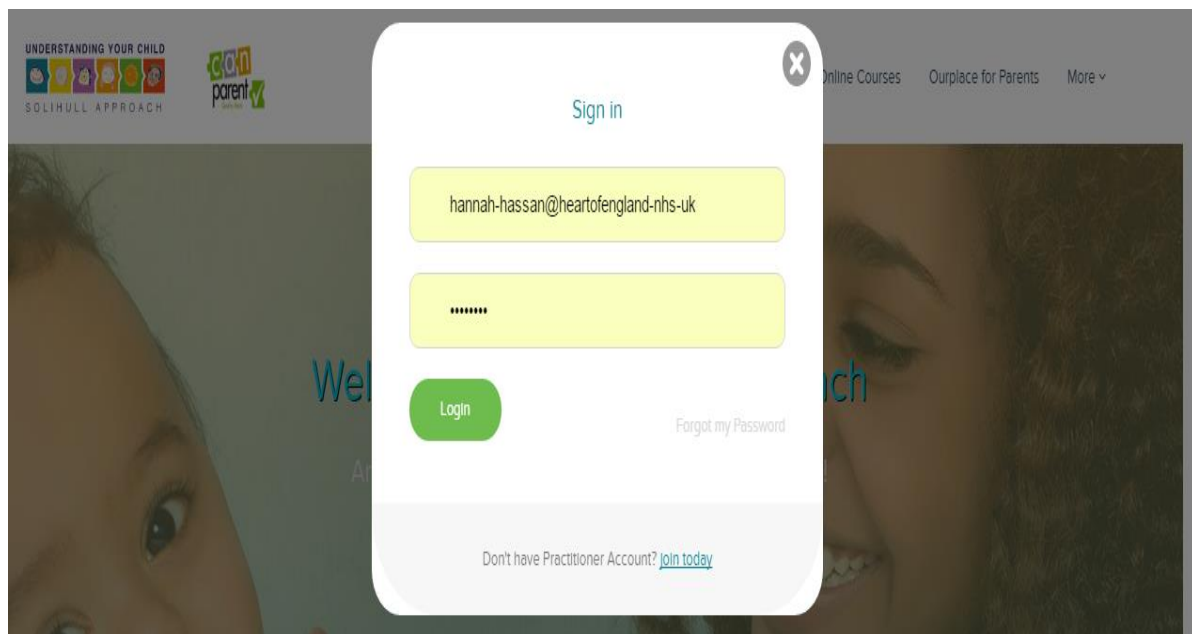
UNDERSTANDING YOUR CHILD
SOLIHULL APPROACH

can parent

Online Courses
Ourplace for Parents
More

Wel

ach

Ar

!

Sign in

hannah-hassan@heartofengland-nhs-uk

••••••••

Login

Forgot my Password

Don't have Practitioner Account? join today